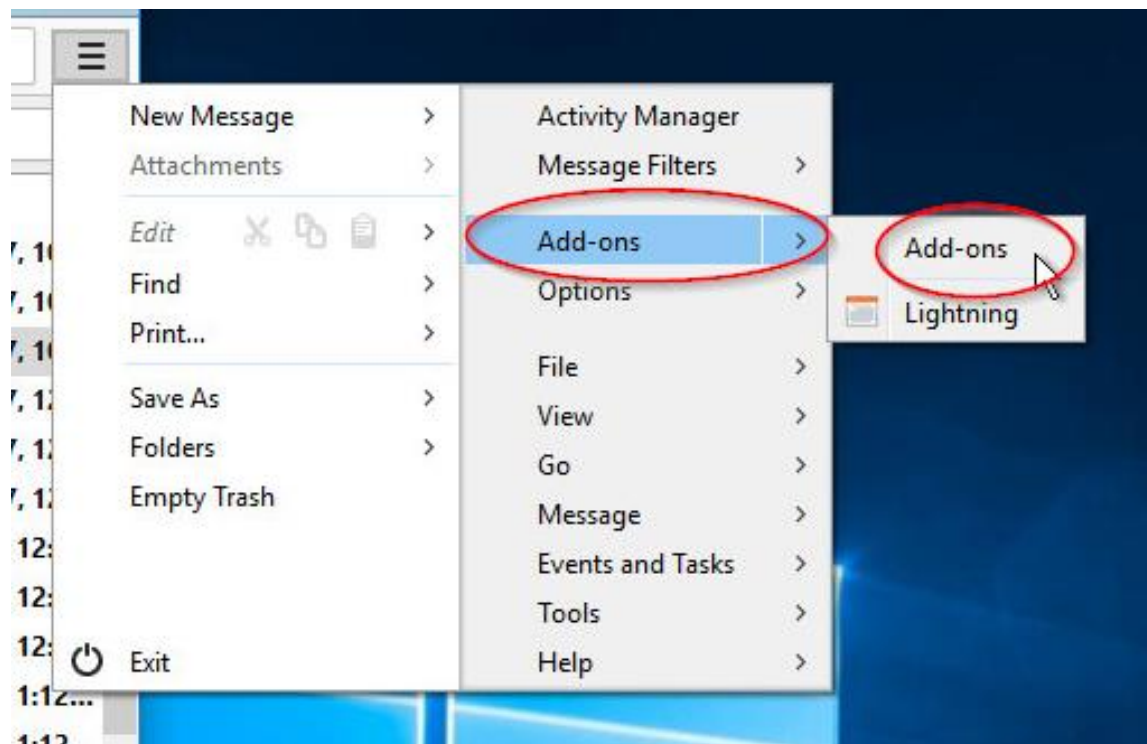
New Message >
Attachments >
Edit >
Find >
Print... >
Save As >
Folders >
Empty Trash
Exit

Activity Manager
Message Filters >
Add-ons >
Options >
File >
View >
Go >
Message >
Events and Tasks >
Tools >
Help >

Add-ons
Lightning

', 1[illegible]
', 1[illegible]
', 1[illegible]
', 1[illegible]
', 1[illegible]
', 1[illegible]
12:
12:
12:
1:12...
1:12